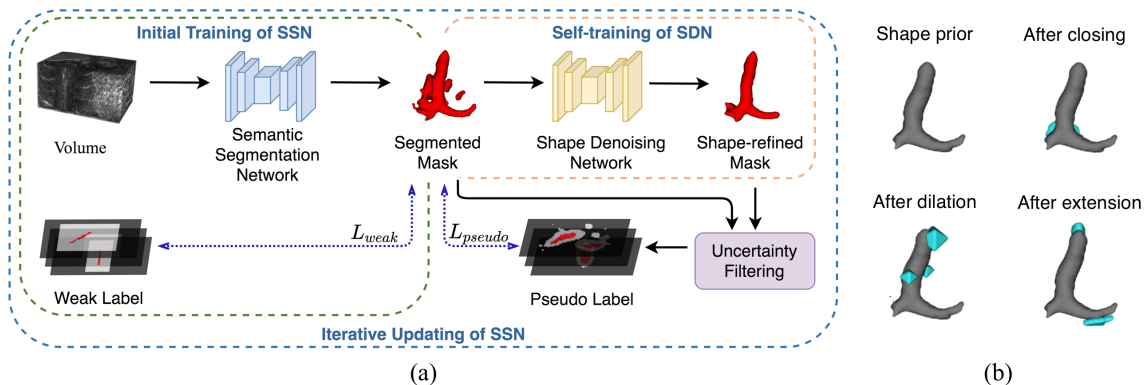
Initial Training of SSN

Self-training of SDN

Volume

Semantic Segmentation Network

Segmented Mask

Shape Denoising Network

Shape-refined Mask

$L_{weak}$

$L_{pseudo}$

Uncertainty Filtering

Weak Label

Pseudo Label

Iterative Updating of SSN

(a)

Shape prior

After closing

After dilation

After extension

(b)